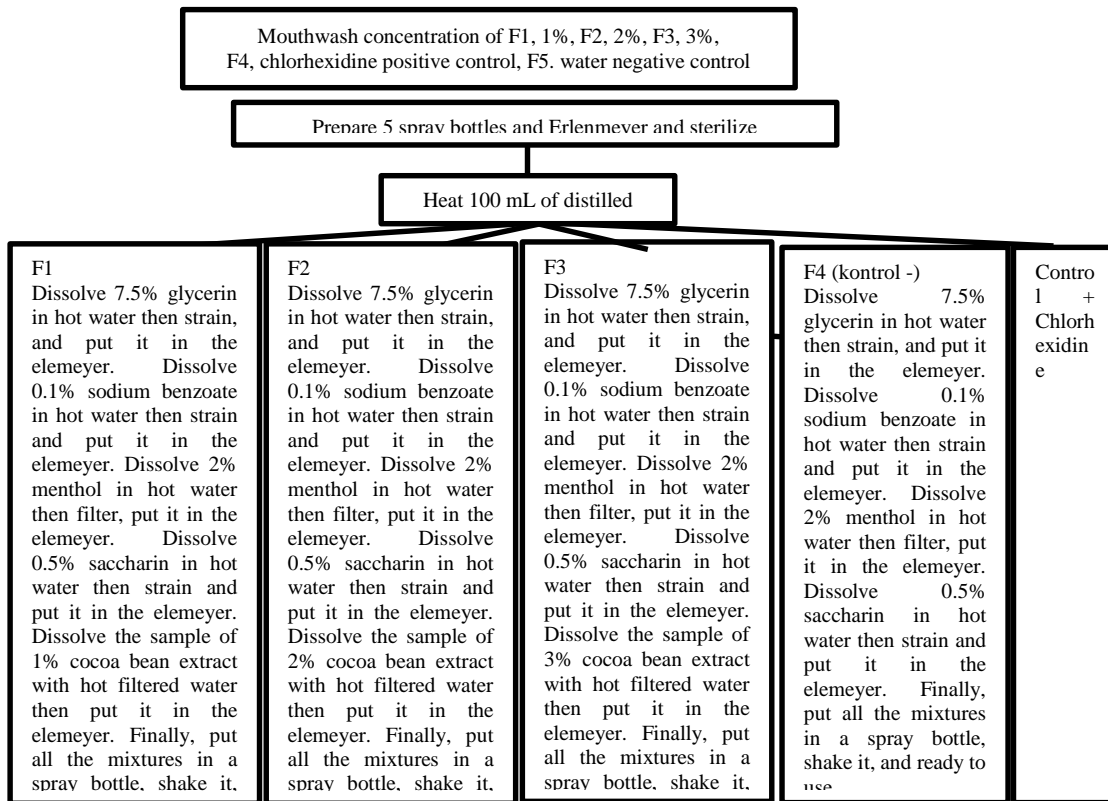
Mouthwash concentration of F1, 1%, F2, 2%, F3, 3%, F4, chlorhexidine positive control, F5. water negative control

Prepare 5 spray bottles and Erlenmeyer and sterilize

Heat 100 mL of distilled

F1
Dissolve 7.5% glycerin in hot water then strain, and put it in the elemeyer. Dissolve 0.1% sodium benzoate in hot water then strain and put it in the elemeyer. Dissolve 2% menthol in hot water then filter, put it in the elemeyer. Dissolve 0.5% saccharin in hot water then strain and put it in the elemeyer. Dissolve the sample of 1% cocoa bean extract with hot filtered water then put it in the elemeyer. Finally, put all the mixtures in a spray bottle, shake it,

F2
Dissolve 7.5% glycerin in hot water then strain, and put it in the elemeyer. Dissolve 0.1% sodium benzoate in hot water then strain and put it in the elemeyer. Dissolve 2% menthol in hot water then filter, put it in the elemeyer. Dissolve 0.5% saccharin in hot water then strain and put it in the elemeyer. Dissolve the sample of 2% cocoa bean extract with hot filtered water then put it in the elemeyer. Finally, put all the mixtures in a spray bottle, shake it,

F3
Dissolve 7.5% glycerin in hot water then strain, and put it in the elemeyer. Dissolve 0.1% sodium benzoate in hot water then strain and put it in the elemeyer. Dissolve 2% menthol in hot water then filter, put it in the elemeyer. Dissolve 0.5% saccharin in hot water then strain and put it in the elemeyer. Dissolve the sample of 3% cocoa bean extract with hot filtered water then put it in the elemeyer. Finally, put all the mixtures in a spray bottle, shake it,

F4 (kontrol -)
Dissolve 7.5% glycerin in hot water then strain, and put it in the elemeyer. Dissolve 0.1% sodium benzoate in hot water then strain and put it in the elemeyer. Dissolve 2% menthol in hot water then filter, put it in the elemeyer. Dissolve 0.5% saccharin in hot water then strain and put it in the elemeyer. Finally, put all the mixtures in a spray bottle, shake it, and ready to use

Control + Chlorhexidine